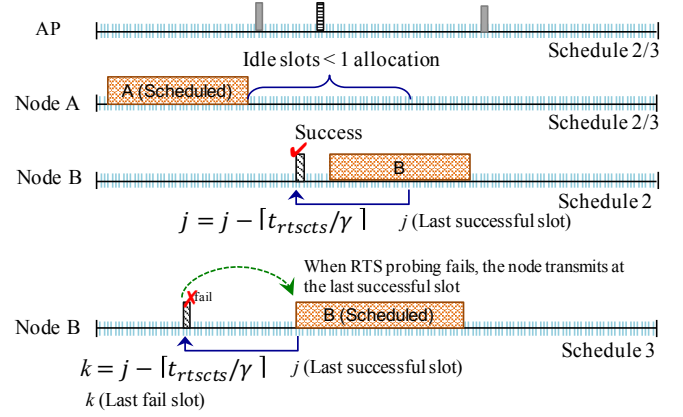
AP

Schedule 2/3

Idle slots < 1 allocation

Node A

A (Scheduled)

Schedule 2/3

Success

Node B

B

Schedule 2

$j = j - \lceil t_{rtscts}/\gamma \rceil$

$j$ (Last successful slot)

When RTS probing fails, the node transmits at the last successful slot

Fail

Node B

B (Scheduled)

Schedule 3

$k = j - \lceil t_{rtscts}/\gamma \rceil$

$j$ (Last successful slot)

$k$ (Last fail slot)